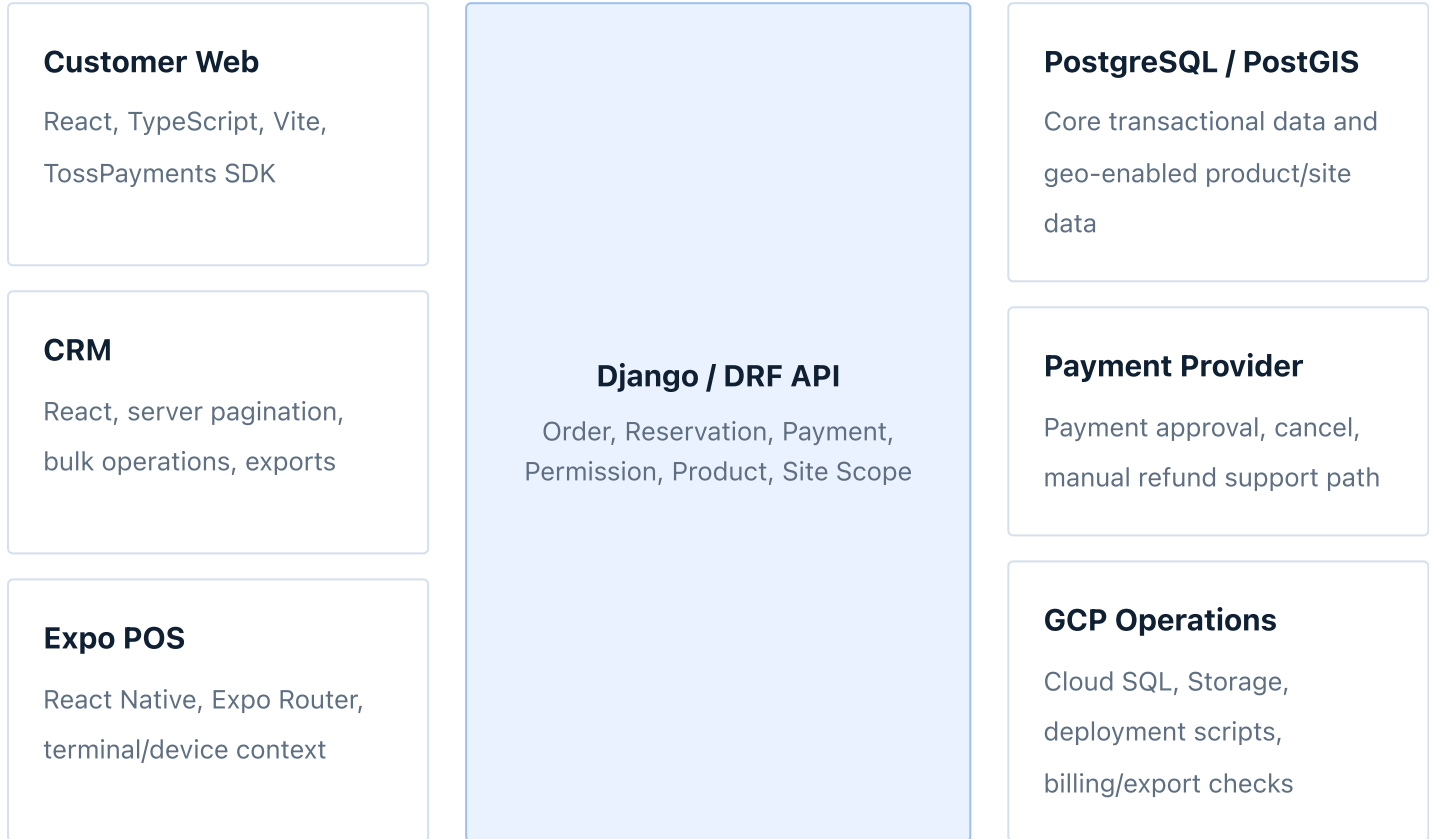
Customer Web

React, TypeScript, Vite, TossPayments SDK

CRM

React, server pagination, bulk operations, exports

Expo POS

React Native, Expo Router, terminal/device context

Django / DRF API

Order, Reservation, Payment, Permission, Product, Site Scope

PostgreSQL / PostGIS

Core transactional data and geo-enabled product/site data

Payment Provider

Payment approval, cancel, manual refund support path

GCP Operations

Cloud SQL, Storage, deployment scripts, billing/export checks